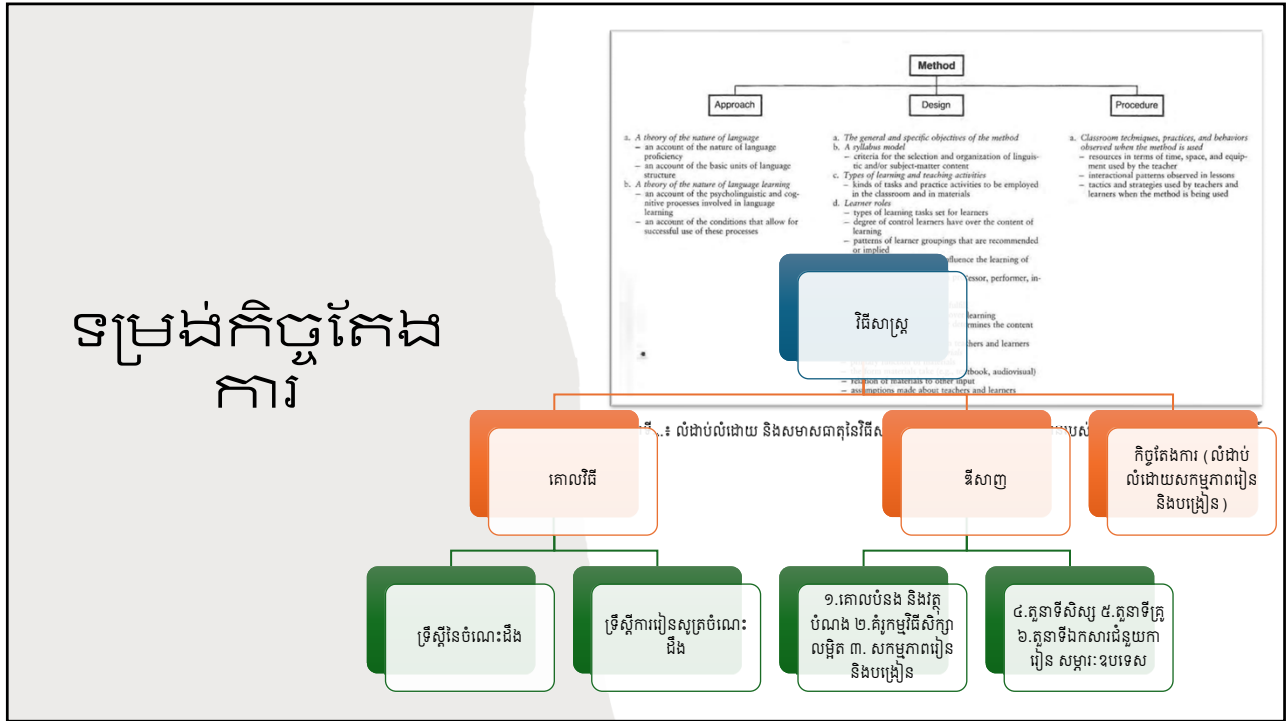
ទម្រង់កិច្ចតែងការ

Method

Approach

Design

Procedure

a. A theory of the nature of language
– an account of the nature of language proficiency
– an account of the basic units of language structure
b. A theory of the nature of language learning
– an account of the psycholinguistic and cognitive processes involved in language learning
– an account of the conditions that allow for successful use of these processes

a. The general and specific objectives of the method
b. A syllabus model
– criteria for the selection and organization of linguistic and/or subject-matter content
c. Types of learning and teaching activities
– kinds of tasks and practice activities to be employed in the classroom and in materials
d. Learner roles
– types of learning tasks set for learners
– degree of control learners have over the content of learning
– patterns of learner groupings that are recommended or implied
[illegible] fluence the learning of
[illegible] essor, performer, in-
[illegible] learning
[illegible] ermines the content
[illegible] chers and learners
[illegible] (textbook, audiovisual)
– relation of materials to other input
– assumptions made about teachers and learners

a. Classroom techniques, practices, and behaviors observed when the method is used
– resources in terms of time, space, and equipment used by the teacher
– interactional patterns observed in lessons
– tactics and strategies used by teachers and learners when the method is being used

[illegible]៖ លំដាប់លំដោយ និងសមាសធាតុនៃវិធីស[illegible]

វិធីសាស្ត្រ

គោលវិធី

ទ្រឹស្តីនៃចំណេះដឹង

ទ្រឹស្តីការរៀនសូត្រចំណេះដឹង

នីសាញ

១.គោលបំនង និងវត្ថុបំណង ២.គំរូកម្មវិធីសិក្សាលម្អិត ៣. សកម្មភាពរៀន និងបង្រៀន

៤.តួនាទីសិស្ស ៥.តួនាទីគ្រូ ៦.តួនាទីឯកសារជំនួយការរៀន សម្ភារៈឧបទេស

កិច្ចតែងការ (លំដាប់លំដោយសកម្មភាពរៀន និងបង្រៀន)